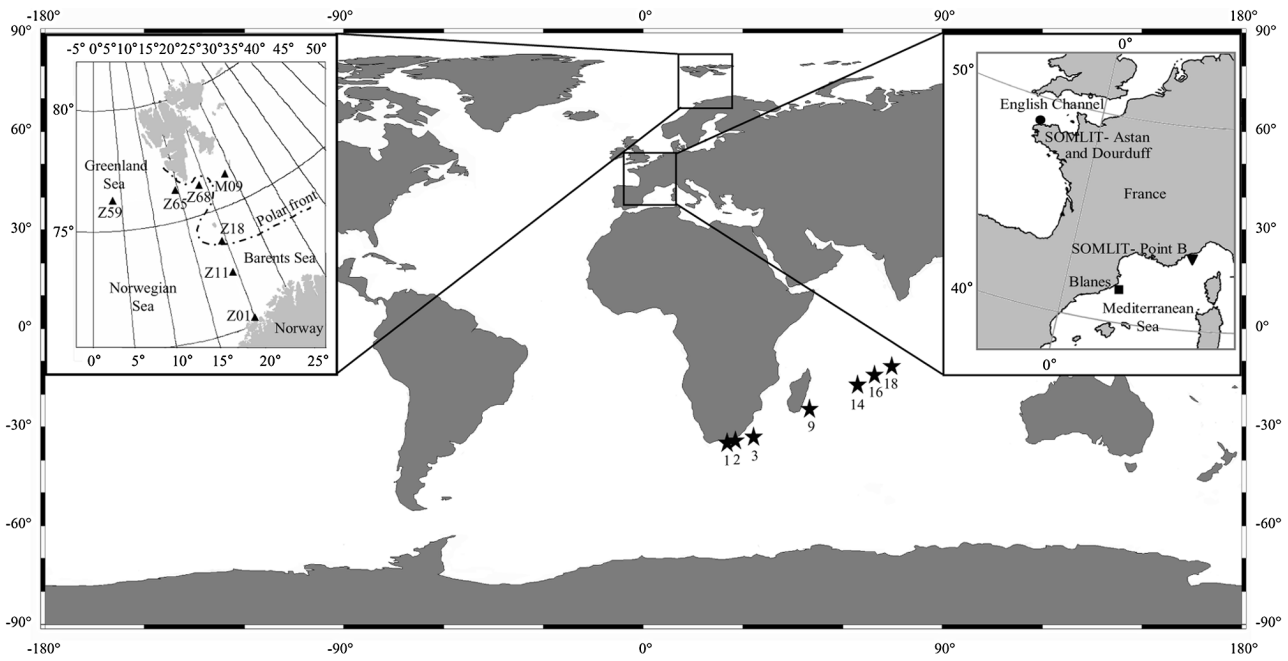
-180° -90° 0° 90° 180°

90° 60° 30° 0° -30° -60° -90°

-5° 0° 5° 10° 15° 20° 25° 30° 35° 40° 45° 50°

80°

75°

Greenland Sea

Z59

Z65

Z68

M09

Polar front

Z18

Barents Sea

Z11

Norwegian Sea

Z01

Norway

0° 5° 10° 15° 20° 25°

0°

50°

English Channel

SOMLIT- Astan and Dourduff

France

SOMLIT- Point B

40°

Blanes

Mediterranean Sea

0°

1 2 3

9

14 16 18

90° 60° 30° 0° -30° -60° -90°

-180° -90° 0° 90° 180°